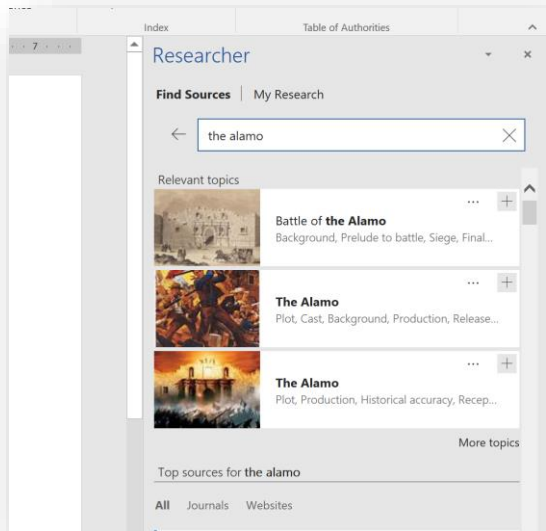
Index

Table of Authorities

7

Researcher

Find Sources | My Research

the alamo

Relevant topics

Battle of the Alamo
Background, Prelude to battle, Siege, Final...

The Alamo
Plot, Cast, Background, Production, Release...

The Alamo
Plot, Production, Historical accuracy, Recep...

More topics

Top sources for the alamo

All Journals Websites